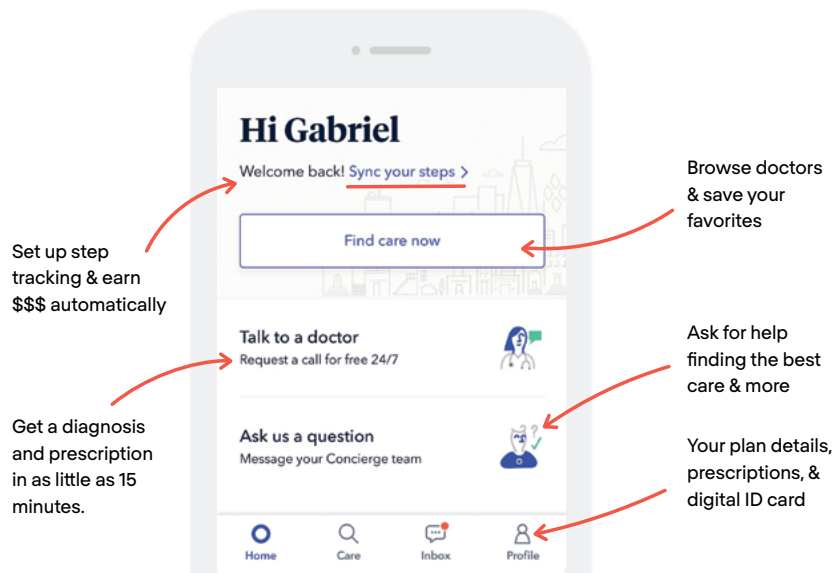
Hi Gabriel

Welcome back! Sync your steps >

Find care now

Talk to a doctor
Request a call for free 24/7

Ask us a question
Message your Concierge team

Home
Care
Inbox
Profile

Set up step tracking & earn $$$ automatically

Get a diagnosis and prescription in as little as 15 minutes.

Browse doctors & save your favorites

Ask for help finding the best care & more

Your plan details, prescriptions, & digital ID card